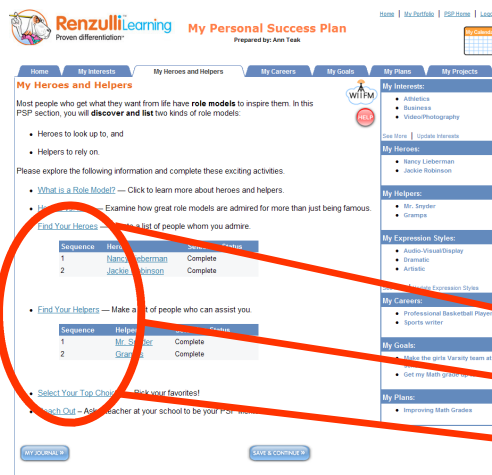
RenzulliLearning
Proven differentiation

My Personal Success Plan
Prepared by: Ann Teak

Home | My Portfolio | PSP Home | Logo

Home | My Interests | My Heroes and Helpers | My Careers | My Goals | My Plans | My Projects

My Heroes and Helpers

WIIFM

HELP

Most people who get what they want from life have role models to inspire them. In this PSP section, you will discover and list two kinds of role models:

- Heroes to look up to, and
- Helpers to rely on.

Please explore the following information and complete these exciting activities.

- What is a Role Model? — Click to learn more about heroes and helpers.
- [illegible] — Examine how great role models are admired for more than just being famous.
- Find Your Heroes — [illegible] a list of people whom you admire.

| Sequence | Hero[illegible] | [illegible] Status |
|---|---|---|
| 1 | Nancy Lieberman | Complete |
| 2 | Jackie Robinson | Complete |

- Find Your Helpers — Make a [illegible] of people who can assist you.

| Sequence | Helper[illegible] | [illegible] Status |
|---|---|---|
| 1 | Mr. Snyder | Complete |
| 2 | Gramps | Complete |

- Select Your Top Cho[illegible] — Pick your favorites!
- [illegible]ach Out — Ask a teacher at your school to be your PSP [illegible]

MY JOURNAL »

SAVE & CONTINUE »

My Interests:
- Athletics
- Business
- Video/Photography

See More | Update Interests

My Heroes:
- Nancy Lieberman
- Jackie Robinson

My Helpers:
- Mr. Snyder
- Gramps

My Expression Styles:
- Audio-Visual/Display
- Dramatic
- Artistic

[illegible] Expression Styles

My Careers:
- Professional Basketball Player
- Sports writer

My Goals:
- Make the girls Varsity team at
- Get my Math grade up

My Plans:
- Improving Math Grades